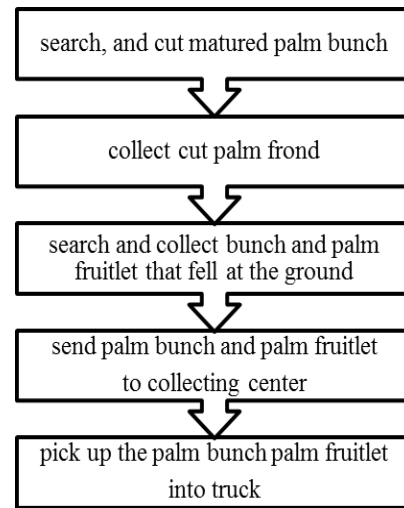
search, and cut matured palm bunch

collect cut palm frond

search and collect bunch and palm fruitlet that fell at the ground

send palm bunch and palm fruitlet to collecting center

pick up the palm bunch palm fruitlet into truck